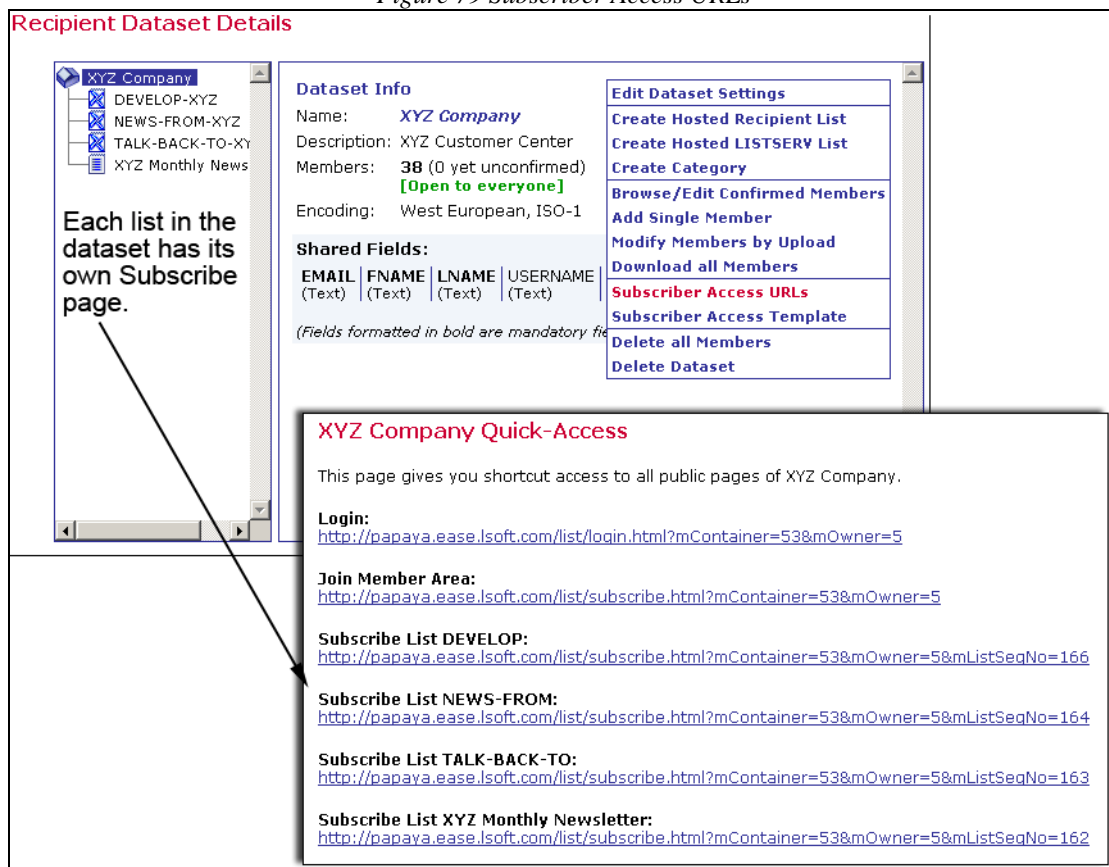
Figure 79 Subscriber Access URLs

Recipient Dataset Details

XYZ Company
DEVELOP-XYZ
NEWS-FROM-XYZ
TALK-BACK-TO-XY
XYZ Monthly News

Each list in the dataset has its own Subscribe page.

Dataset Info

Name: XYZ Company
Description: XYZ Customer Center
Members: 38 (0 yet unconfirmed)
[Open to everyone]
Encoding: West European, ISO-1

Shared Fields:

| EMAIL (Text) | FNAME (Text) | LNAME (Text) | USERNAME (Text) |
|---|---|---|---|

(Fields formatted in bold are mandatory fie

Edit Dataset Settings
Create Hosted Recipient List
Create Hosted LISTSERV List
Create Category
Browse/Edit Confirmed Members
Add Single Member
Modify Members by Upload
Download all Members
Subscriber Access URLs
Subscriber Access Template
Delete all Members
Delete Dataset

XYZ Company Quick-Access

This page gives you shortcut access to all public pages of XYZ Company.

Login:
http://papaya.ease.lsoft.com/list/login.html?mContainer=53&mOwner=5

Join Member Area:
http://papaya.ease.lsoft.com/list/subscribe.html?mContainer=53&mOwner=5

Subscribe List DEVELOP:
http://papaya.ease.lsoft.com/list/subscribe.html?mContainer=53&mOwner=5&mListSeqNo=166

Subscribe List NEWS-FROM:
http://papaya.ease.lsoft.com/list/subscribe.html?mContainer=53&mOwner=5&mListSeqNo=164

Subscribe List TALK-BACK-TO:
http://papaya.ease.lsoft.com/list/subscribe.html?mContainer=53&mOwner=5&mListSeqNo=163

Subscribe List XYZ Monthly Newsletter:
http://papaya.ease.lsoft.com/list/subscribe.html?mContainer=53&mOwner=5&mListSeqNo=162